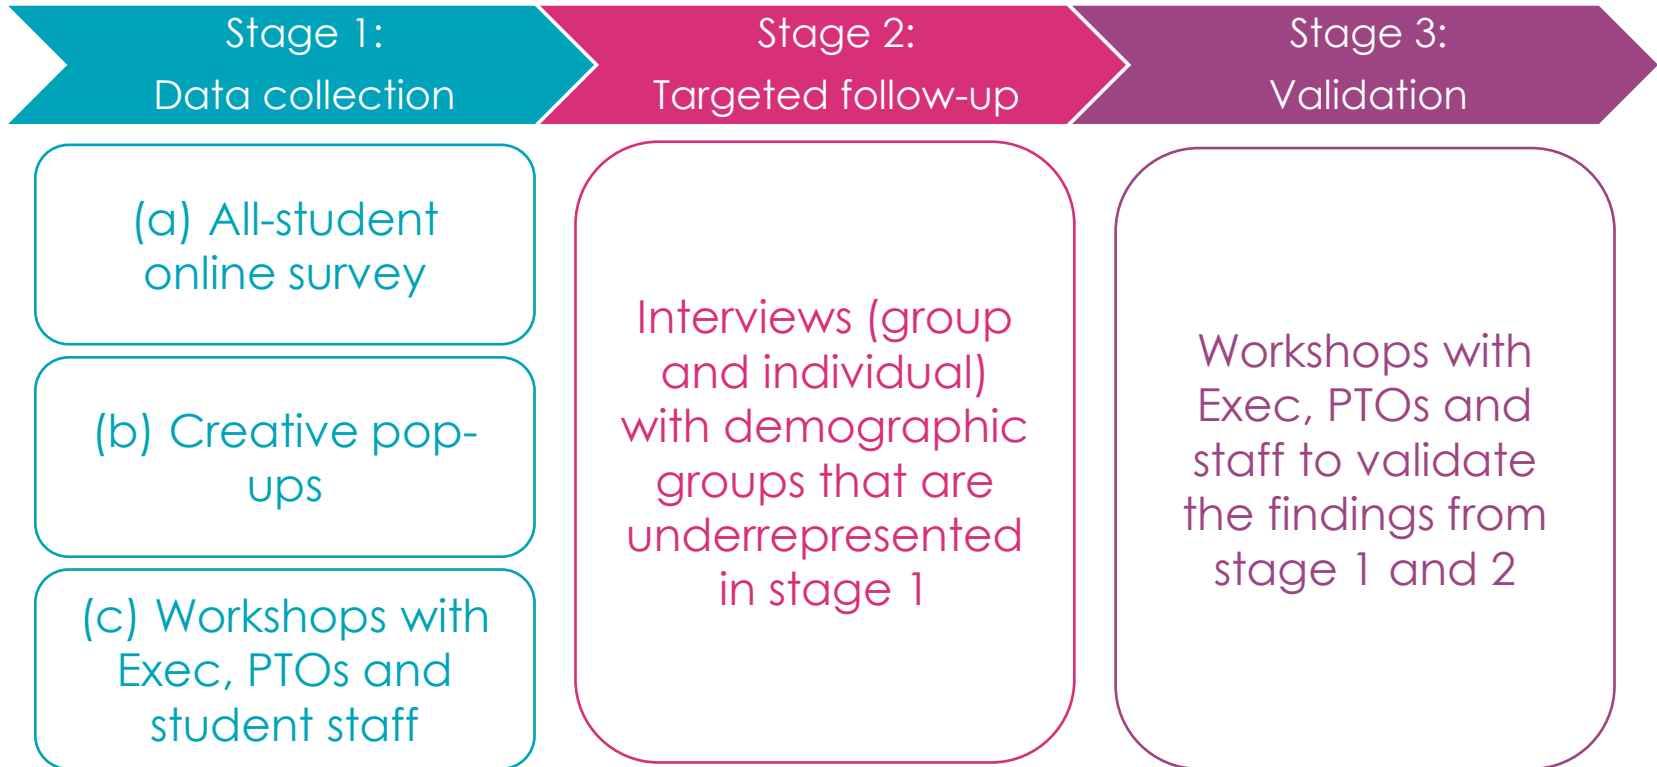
Stage 1:
Data collection

(a) All-student online survey

(b) Creative pop-ups

(c) Workshops with Exec, PTOs and student staff

Stage 2:
Targeted follow-up

Interviews (group and individual) with demographic groups that are underrepresented in stage 1

Stage 3:
Validation

Workshops with Exec, PTOs and staff to validate the findings from stage 1 and 2